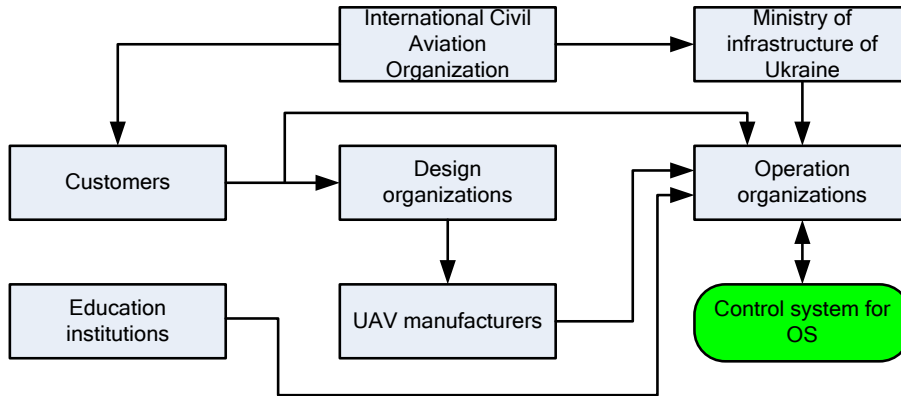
International Civil Aviation Organization

Ministry of infrastructure of Ukraine

Customers

Design organizations

Operation organizations

Education institutions

UAV manufacturers

Control system for OS